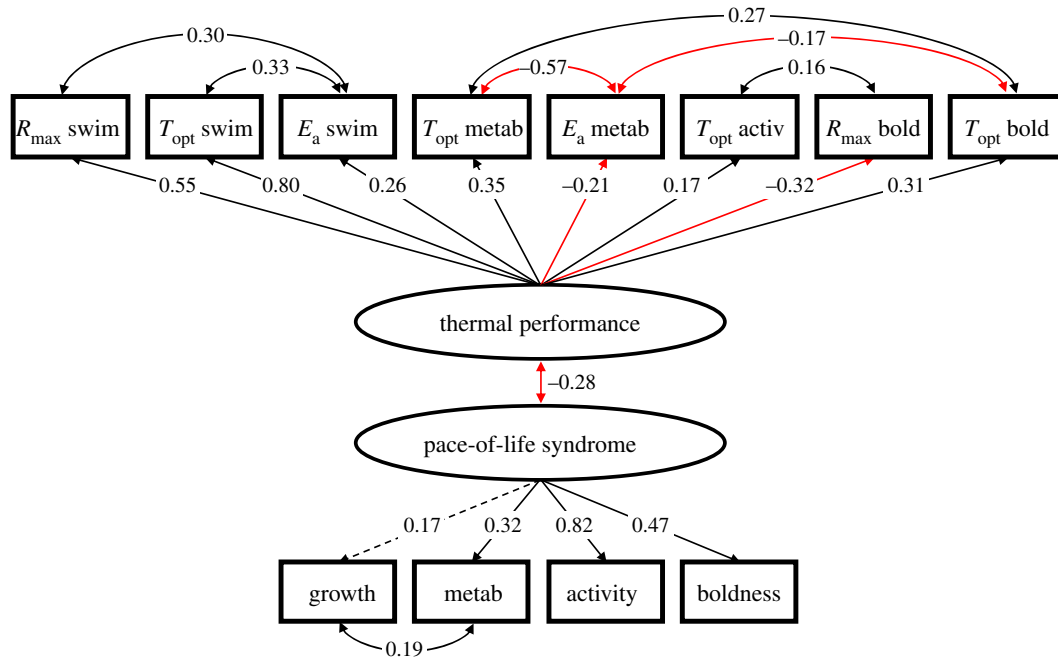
0.30
0.33
0.27
–0.17
–0.57
0.16

$R_{max}$ swim
$T_{opt}$ swim
$E_a$ swim
$T_{opt}$ metab
$E_a$ metab
$T_{opt}$ activ
$R_{max}$ bold
$T_{opt}$ bold

0.55
0.80
0.26
0.35
–0.21
0.17
–0.32
0.31

thermal performance

–0.28

pace-of-life syndrome

0.17
0.32
0.82
0.47

growth
metab
activity
boldness

0.19